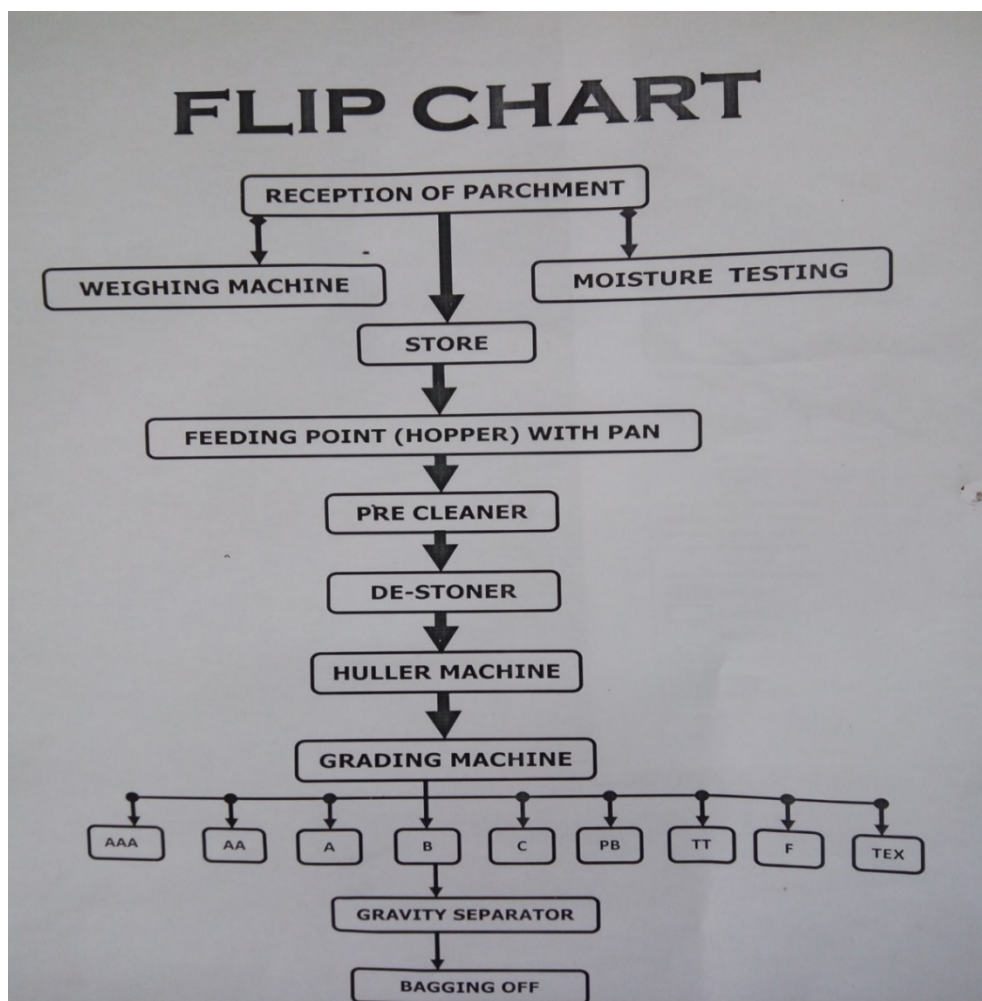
FLIP CHART

RECEPTION OF PARCHMENT

WEIGHING MACHINE

MOISTURE TESTING

STORE

FEEDING POINT (HOPPER) WITH PAN

PRE CLEANER

DE-STONER

HULLER MACHINE

GRADING MACHINE

AAA

AA

A

B

C

PB

TT

F

TEX

GRAVITY SEPARATOR

BAGGING OFF